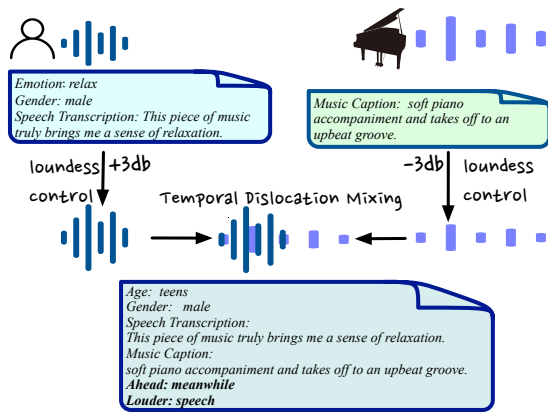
Emotion: relax
Gender: male
Speech Transcription: This piece of music truly brings me a sense of relaxation.

Music Caption: soft piano accompaniment and takes off to an upbeat groove.

loundess +3db
control

-3db loundess
control

Temporal Dislocation Mixing

Age: teens
Gender: male
Speech Transcription:
This piece of music truly brings me a sense of relaxation.
Music Caption:
soft piano accompaniment and takes off to an upbeat groove.
Ahead: meanwhile
Louder: speech